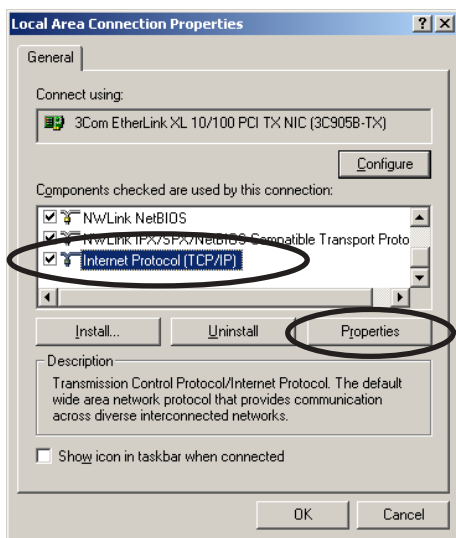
Local Area Connection Properties
? X
General
Connect using:
3Com EtherLink XL 10/100 PCI TX NIC (3C905B-TX)
Configure
Components checked are used by this connection:
NWLink NetBIOS
NWLink IPX/SPX/NetBIOS Compatible Transport Proto
Internet Protocol (TCP/IP)
Install...
Uninstall
Properties
Description
Transmission Control Protocol/Internet Protocol. The default wide area network protocol that provides communication across diverse interconnected networks.
Show icon in taskbar when connected
OK
Cancel